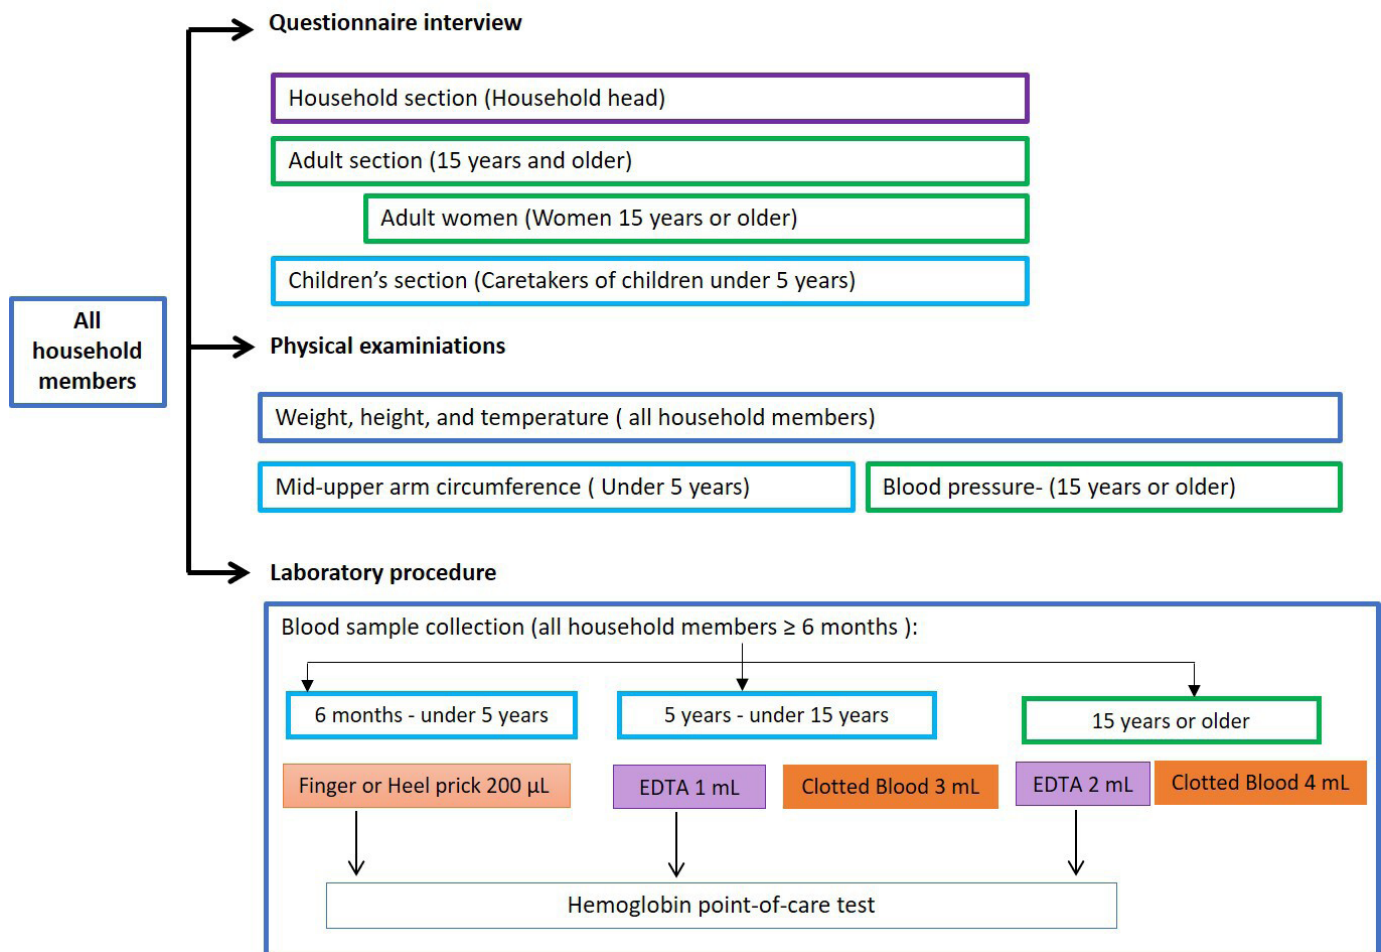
All household members

Questionnaire interview

Household section (Household head)

Adult section (15 years and older)

Adult women (Women 15 years or older)

Children's section (Caretakers of children under 5 years)

Physical examiniations

Weight, height, and temperature ( all household members)

Mid-upper arm circumference ( Under 5 years)

Blood pressure- (15 years or older)

Laboratory procedure

Blood sample collection (all household members ≥ 6 months ):

6 months - under 5 years

5 years - under 15 years

15 years or older

Finger or Heel prick 200 µL

EDTA 1 mL

Clotted Blood 3 mL

EDTA 2 mL

Clotted Blood 4 mL

Hemoglobin point-of-care test